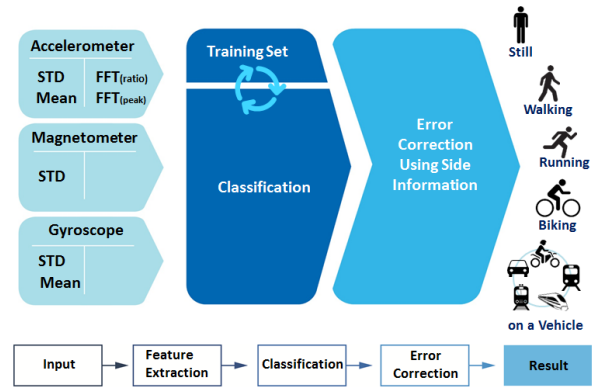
Accelerometer

STD
Mean

FFT(ratio)
FFT(peak)

Magnetometer

STD

Gyroscope

STD
Mean

Training Set

Classification

Error Correction Using Side Information

Still

Walking

Running

Biking

on a Vehicle

Input

Feature Extraction

Classification

Error Correction

Result